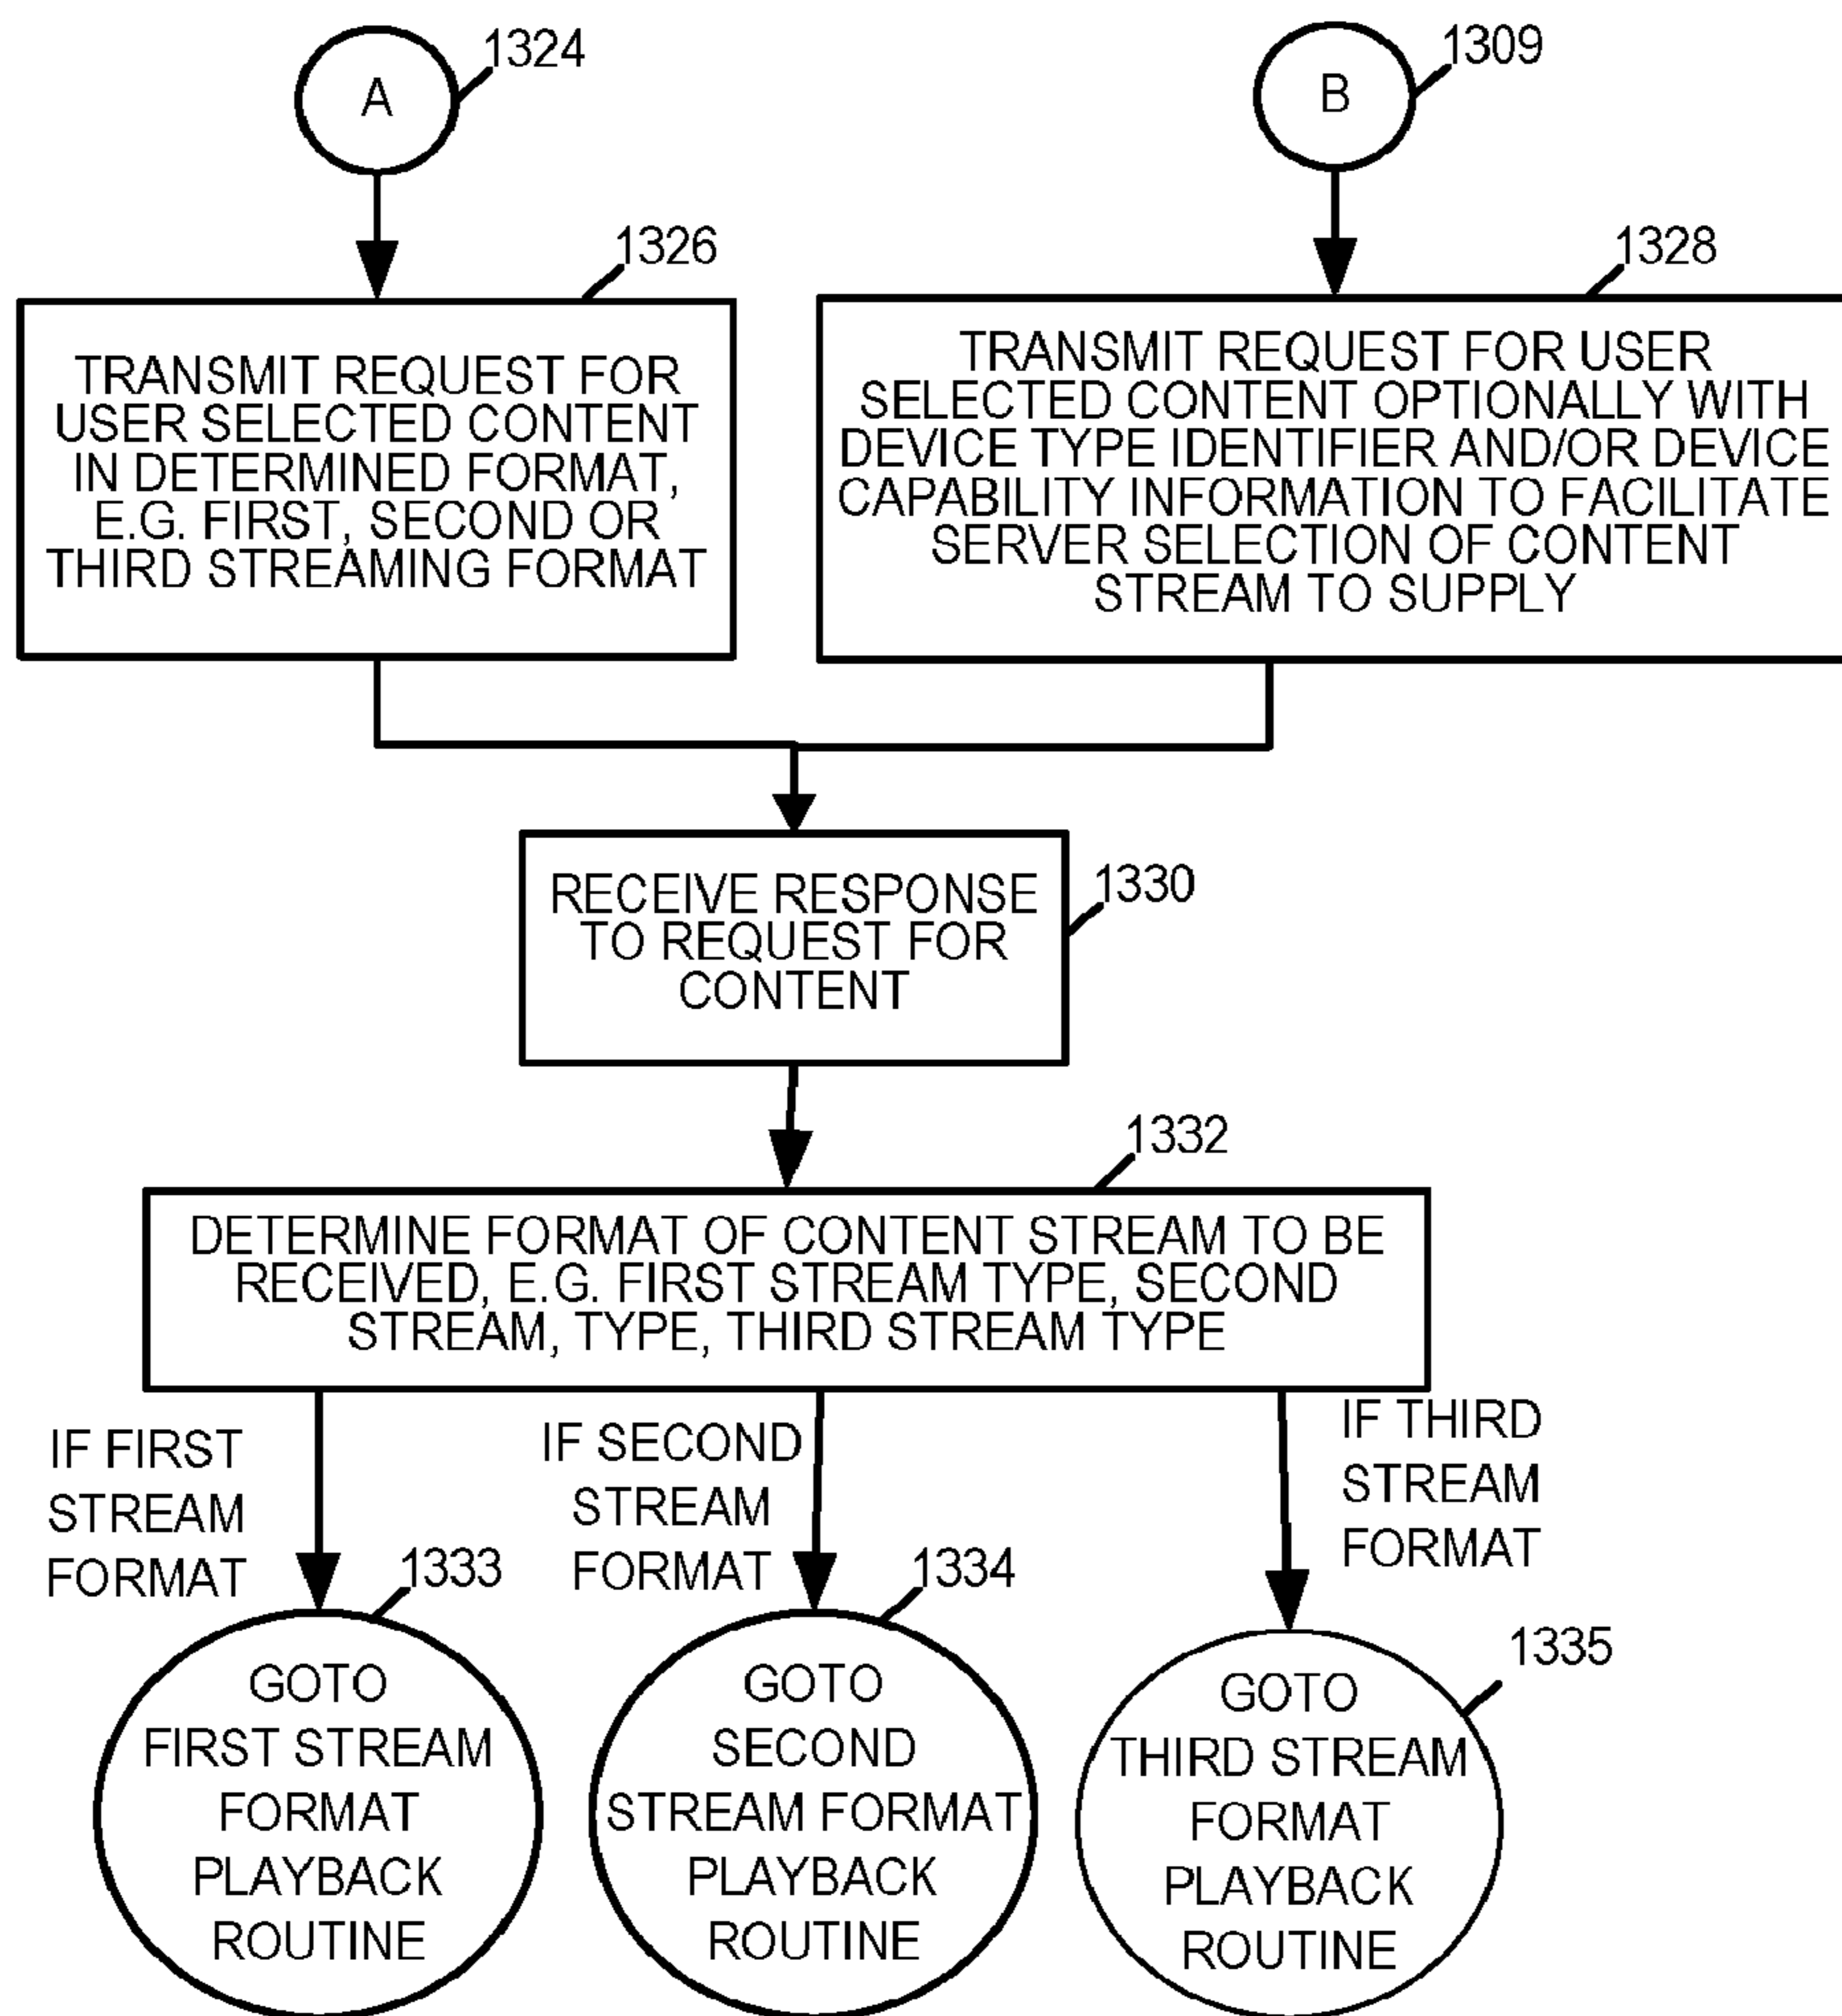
A

1324

B

1309

1326

TRANSMIT REQUEST FOR USER SELECTED CONTENT IN DETERMINED FORMAT, E.G. FIRST, SECOND OR THIRD STREAMING FORMAT

1328

TRANSMIT REQUEST FOR USER SELECTED CONTENT OPTIONALLY WITH DEVICE TYPE IDENTIFIER AND/OR DEVICE CAPABILITY INFORMATION TO FACILITATE SERVER SELECTION OF CONTENT STREAM TO SUPPLY

RECEIVE RESPONSE TO REQUEST FOR CONTENT

1330

1332

DETERMINE FORMAT OF CONTENT STREAM TO BE RECEIVED, E.G. FIRST STREAM TYPE, SECOND STREAM, TYPE, THIRD STREAM TYPE

IF FIRST STREAM FORMAT

IF SECOND STREAM FORMAT

IF THIRD STREAM FORMAT

1333

1334

1335

GOTO FIRST STREAM FORMAT PLAYBACK ROUTINE

GOTO SECOND STREAM FORMAT PLAYBACK ROUTINE

GOTO THIRD STREAM FORMAT PLAYBACK ROUTINE